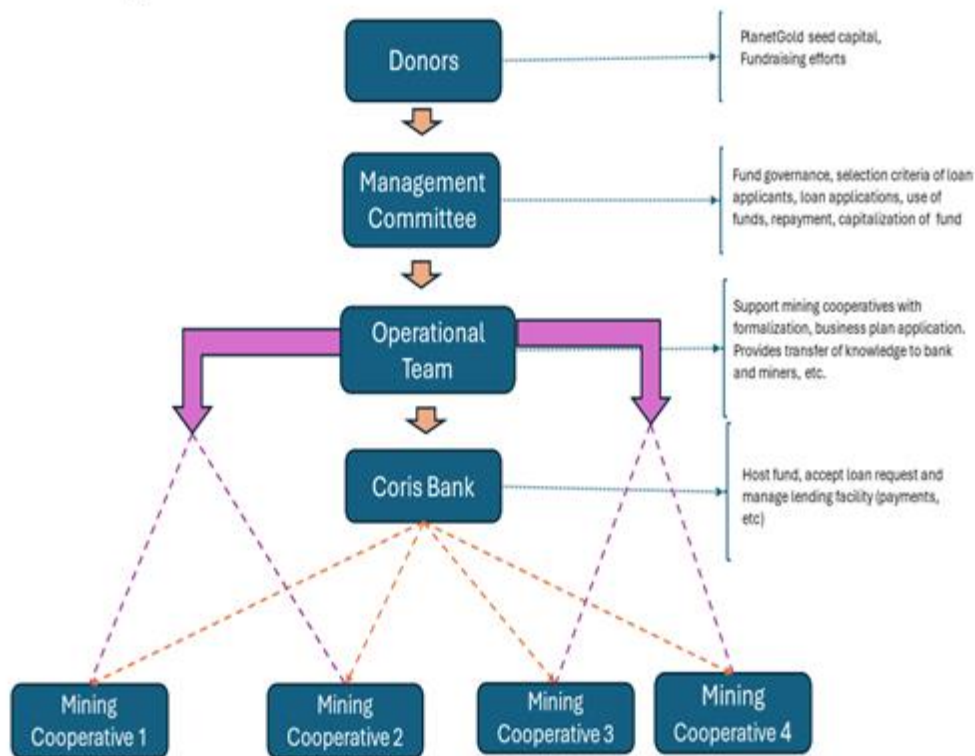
Donors

PlanetGold seed capital, Fundraising efforts

Management Committee

Fund governance, selection criteria of loan applicants, loan applications, use of funds, repayment, capitalization of fund

Operational Team

Support mining cooperatives with formalization, business plan application. Provides transfer of knowledge to bank and miners, etc.

Coris Bank

Host fund, accept loan request and manage lending facility (payments, etc)

Mining Cooperative 1

Mining Cooperative 2

Mining Cooperative 3

Mining Cooperative 4